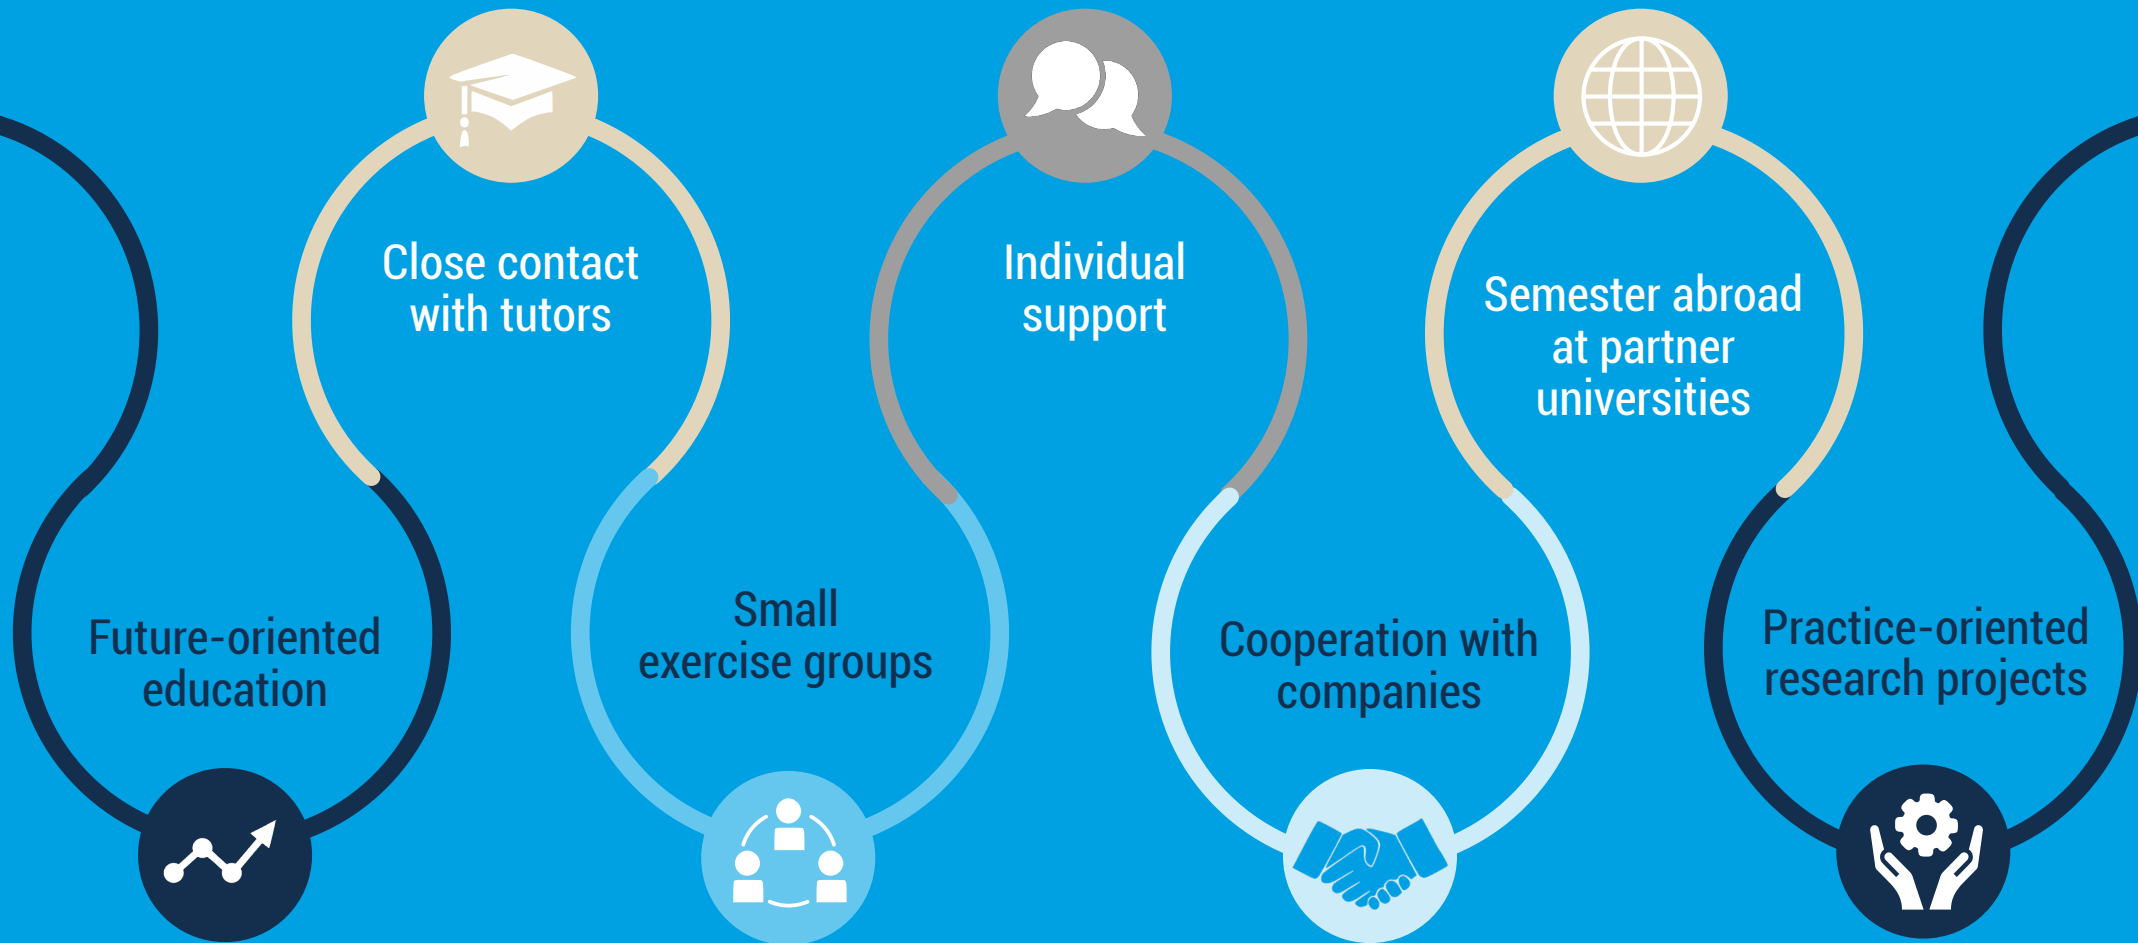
Future-oriented education

Close contact with tutors

Small exercise groups

Individual support

Cooperation with companies

Semester abroad at partner universities

Practice-oriented research projects